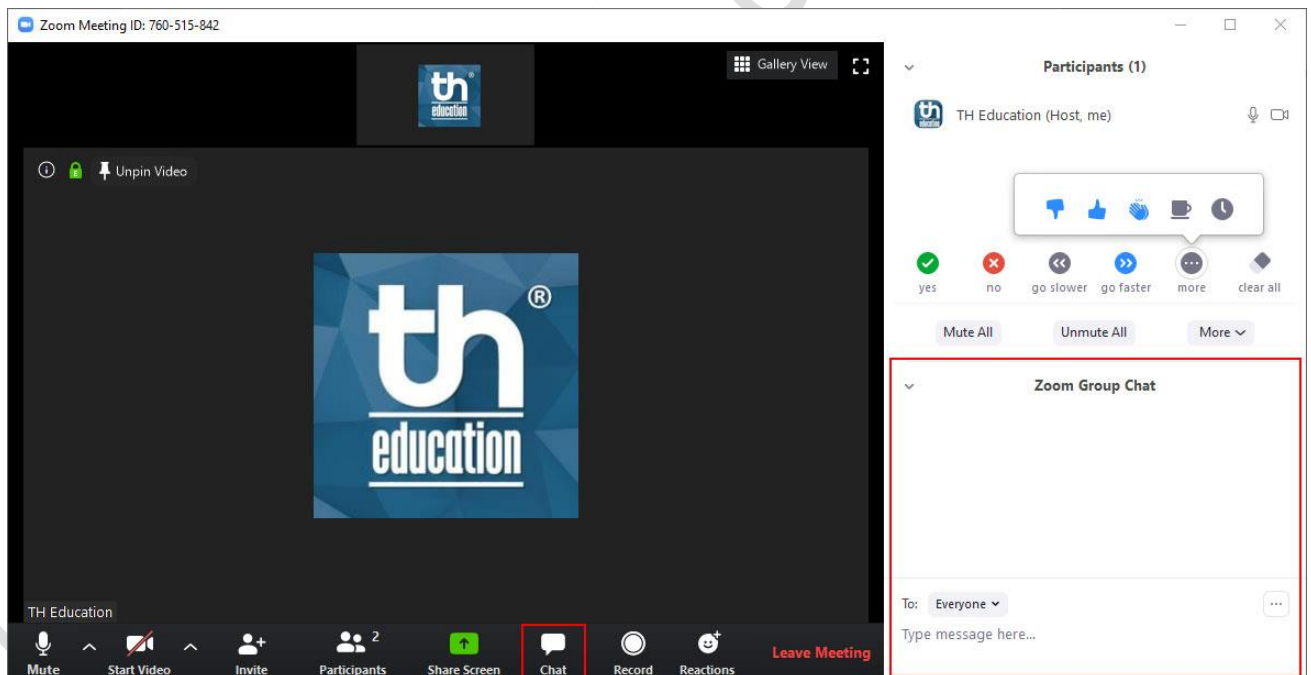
Zoom Meeting ID: 760-515-842

th education

Gallery View

Unpin Video

th® education

TH Education

Mute

Start Video

Invite

Participants 2

Share Screen

Chat

Record

Reactions

Leave Meeting

Participants (1)

TH Education (Host, me)

yes

no

go slower

go faster

more

clear all

Mute All

Unmute All

More

Zoom Group Chat

To: Everyone

...

Type message here...